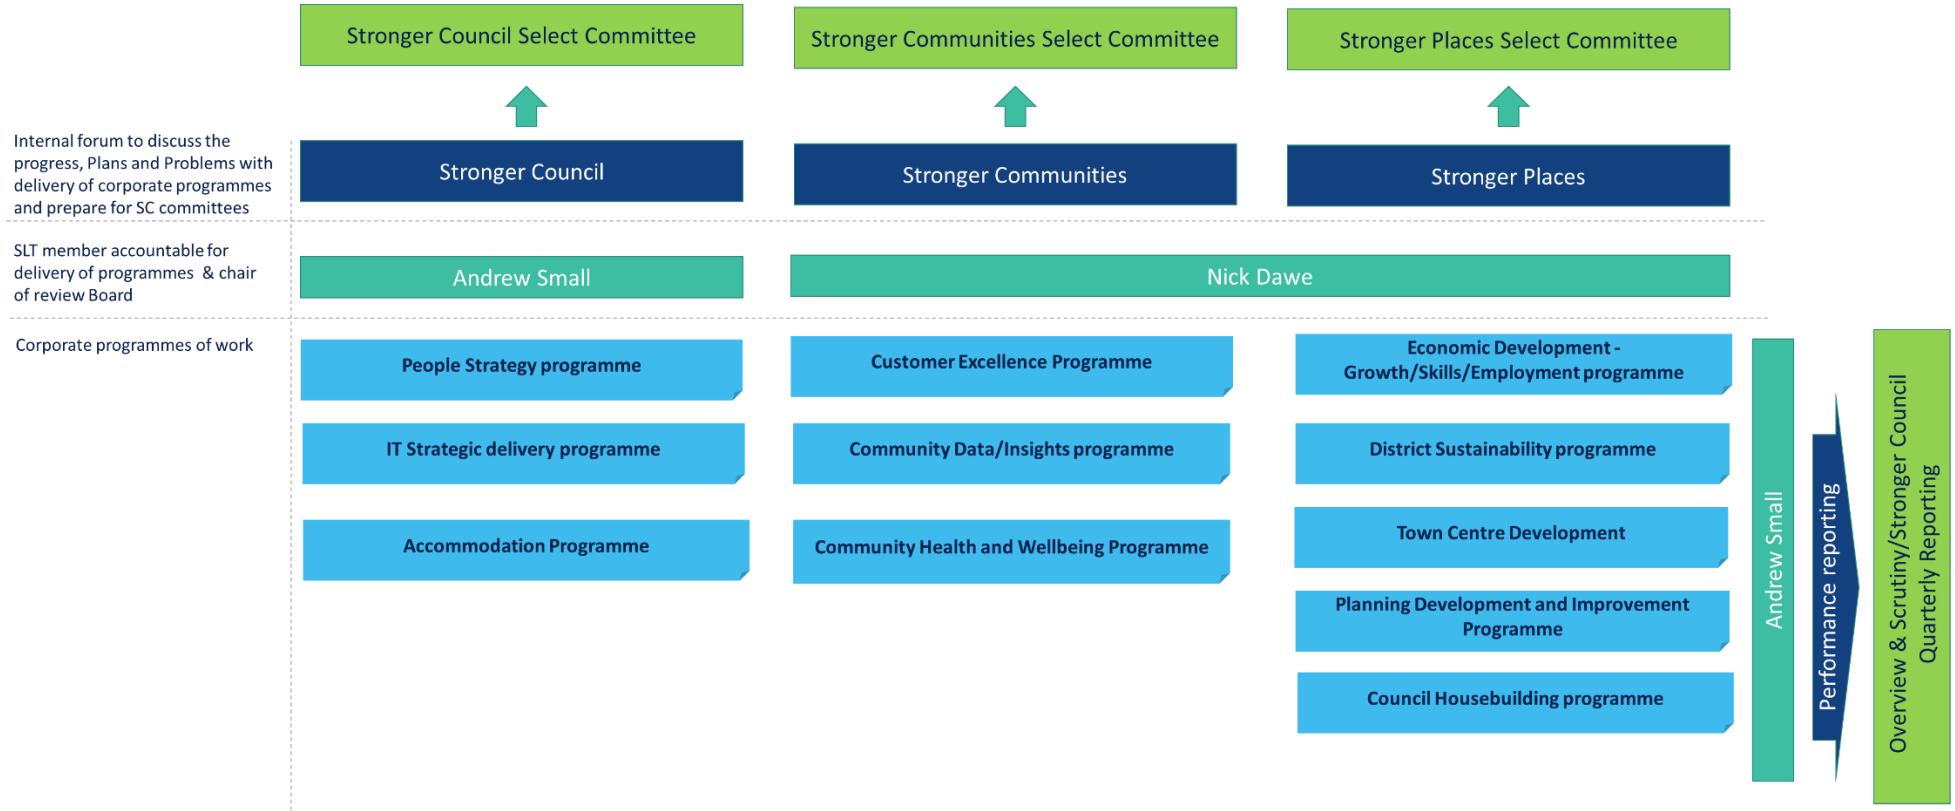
Stronger Council Select Committee

Stronger Communities Select Committee

Stronger Places Select Committee

Internal forum to discuss the progress, Plans and Problems with delivery of corporate programmes and prepare for SC committees

Stronger Council

Stronger Communities

Stronger Places

SLT member accountable for delivery of programmes & chair of review Board

Andrew Small

Nick Dawe

Corporate programmes of work

People Strategy programme

IT Strategic delivery programme

Accommodation Programme

Customer Excellence Programme

Community Data/Insights programme

Community Health and Wellbeing Programme

Economic Development - Growth/Skills/Employment programme

District Sustainability programme

Town Centre Development

Planning Development and Improvement Programme

Council Housebuilding programme

Andrew Small

Performance reporting

Overview & Scrutiny/Stronger Council Quarterly Reporting